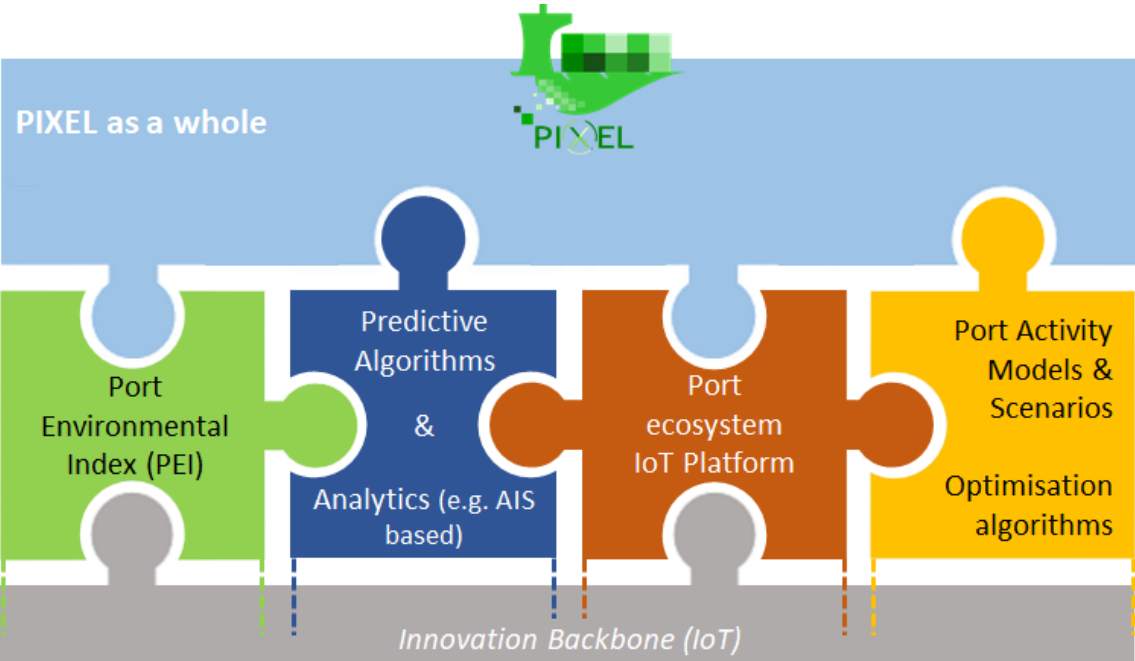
PIXEL

PIXEL as a whole

Port Environmental Index (PEI)

Predictive Algorithms

&

Analytics (e.g. AIS based)

Port ecosystem IoT Platform

Port Activity Models & Scenarios

Optimisation algorithms

Innovation Backbone (IoT)